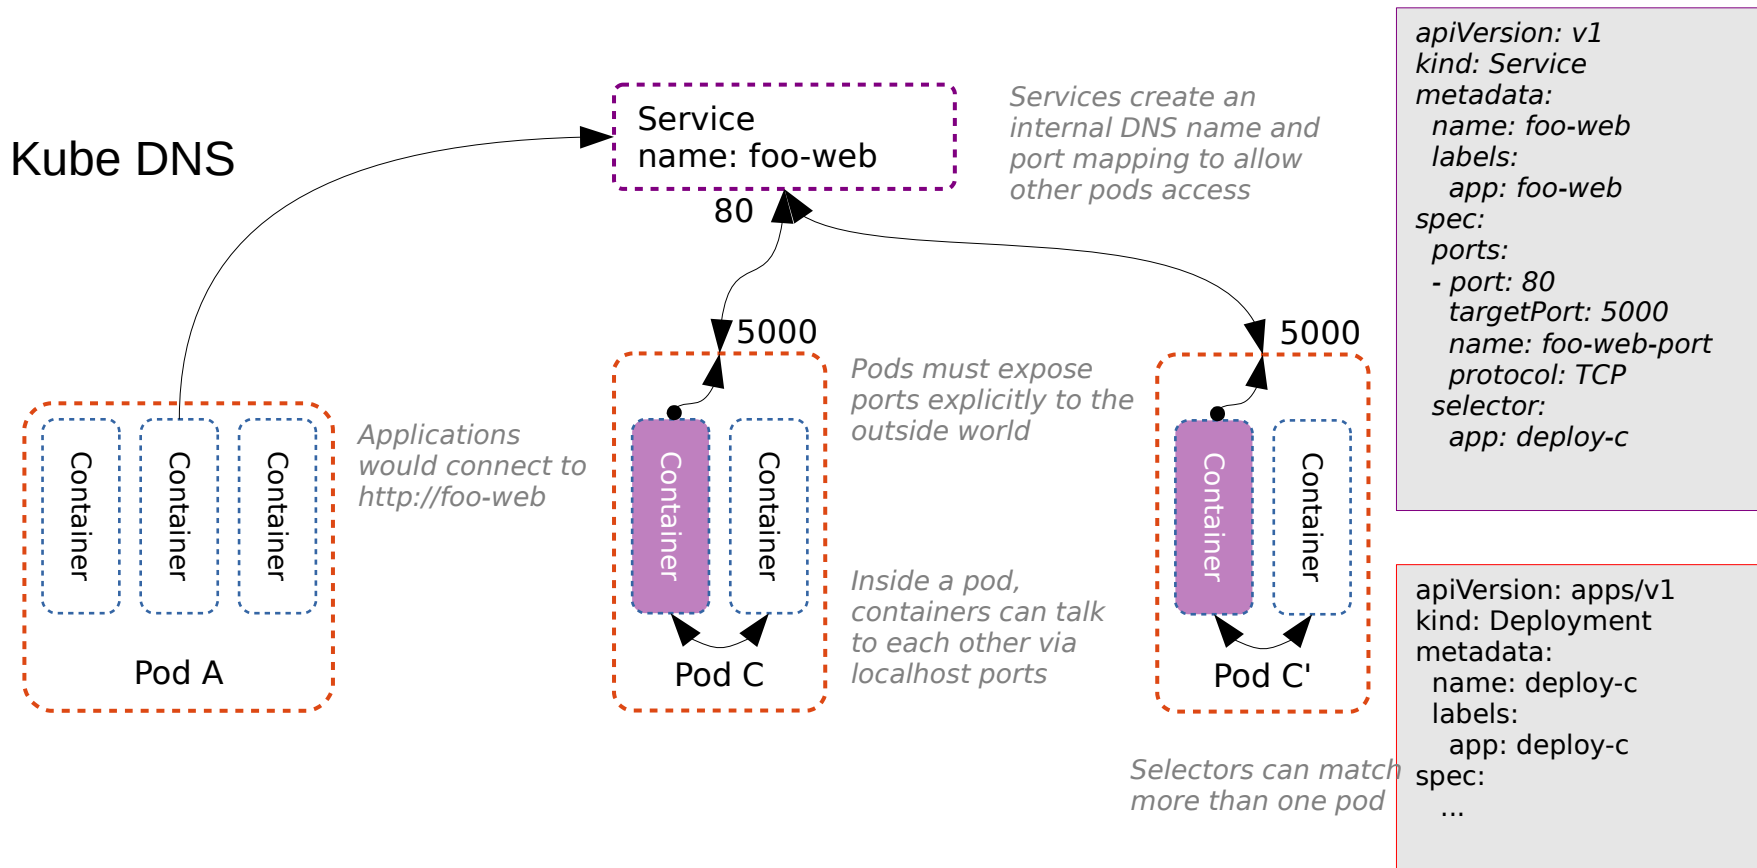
Kube DNS

Service
name: foo-web

80

Services create an internal DNS name and port mapping to allow other pods access

apiVersion: v1
kind: Service
metadata:
  name: foo-web
  labels:
    app: foo-web
spec:
  ports:
  - port: 80
    targetPort: 5000
    name: foo-web-port
    protocol: TCP
  selector:
    app: deploy-c

Container
Container
Container

Pod A

Applications would connect to http://foo-web

5000

Container
Container

Pod C

Pods must expose ports explicitly to the outside world

Inside a pod, containers can talk to each other via localhost ports

5000

Container
Container

Pod C'

apiVersion: apps/v1
kind: Deployment
metadata:
  name: deploy-c
  labels:
    app: deploy-c
spec:
  ...

Selectors can match more than one pod